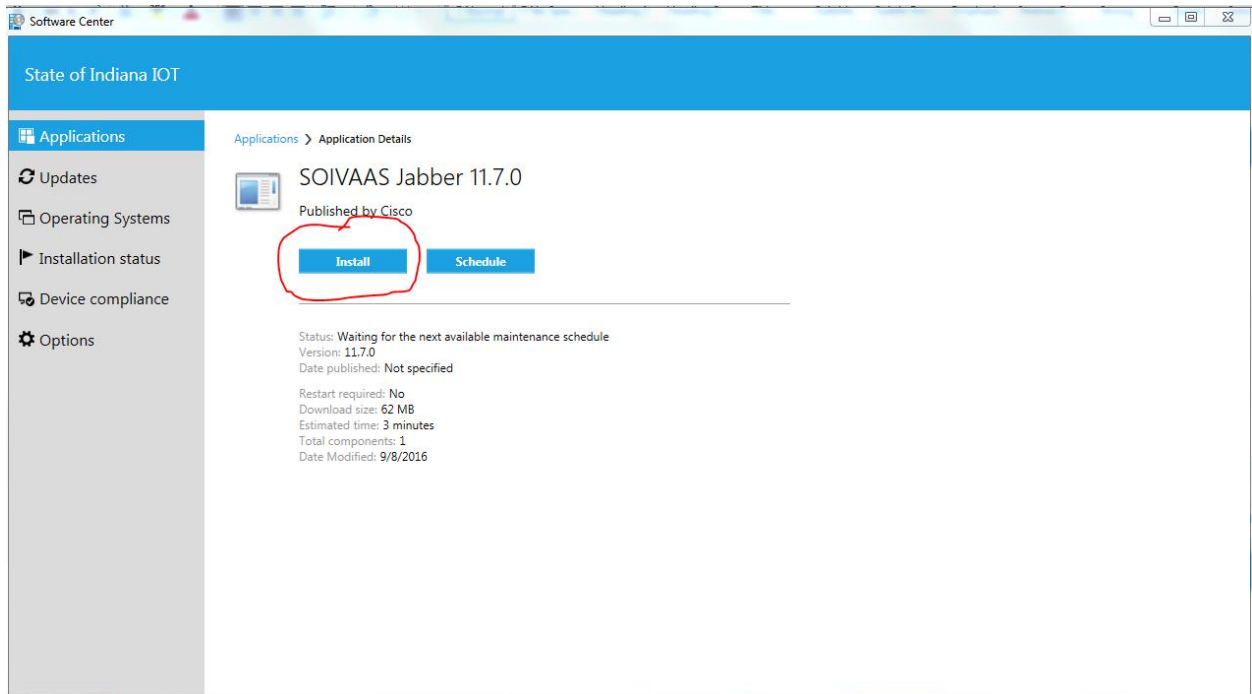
Software Center

State of Indiana IOT

Applications
Updates
Operating Systems
Installation status
Device compliance
Options

Applications > Application Details

SOIVAAS Jabber 11.7.0

Published by Cisco

Install
Schedule

Status: Waiting for the next available maintenance schedule
Version: 11.7.0
Date published: Not specified

Restart required: No
Download size: 62 MB
Estimated time: 3 minutes
Total components: 1
Date Modified: 9/8/2016